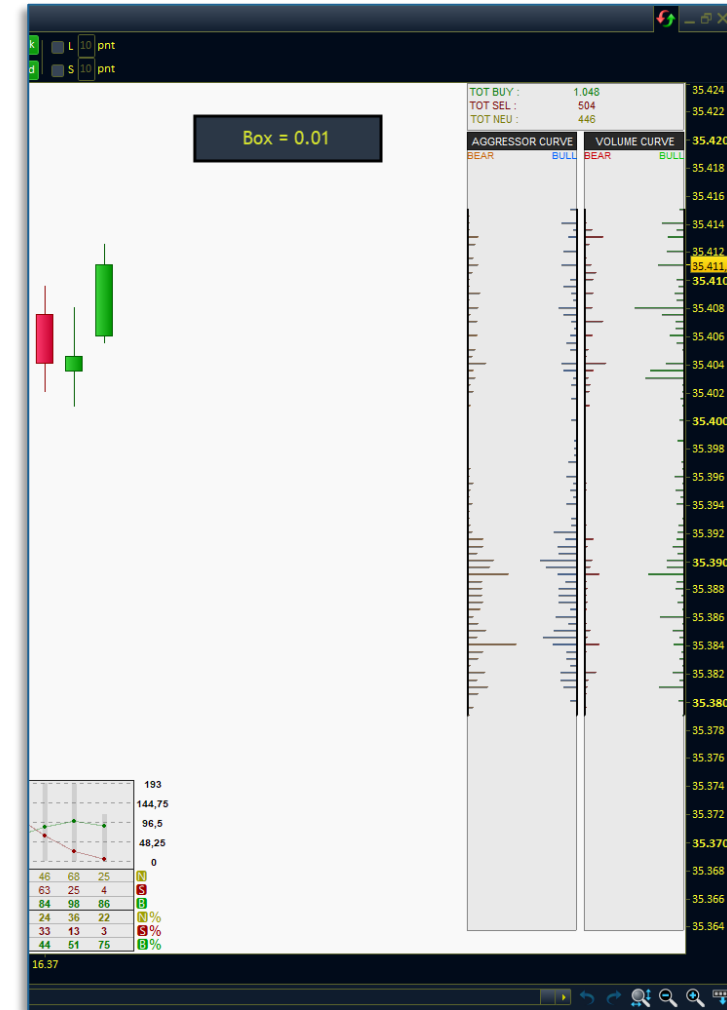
k
d
L 10 pnt
S 10 pnt

Box = 0.01

TOT BUY : 1.048
TOT SEL : 504
TOT NEU : 446

AGGRESSOR CURVE
BEAR BULL

VOLUME CURVE
BEAR BULL

35.424
35.422
35.420
35.418
35.416
35.414
35.412
35.411
35.410
35.408
35.406
35.404
35.402
35.400
35.398
35.396
35.394
35.392
35.390
35.388
35.386
35.384
35.382
35.380
35.378
35.376
35.374
35.372
35.370
35.368
35.366
35.364

193
144,75
96,5
48,25
0

| 46 | 68 | 25 | N |
|---|---|---|---|
| 63 | 25 | 4 | S |
| 84 | 98 | 86 | B |
| 24 | 36 | 22 | N% |
| 33 | 13 | 3 | S% |
| 44 | 51 | 75 | B% |

16.37